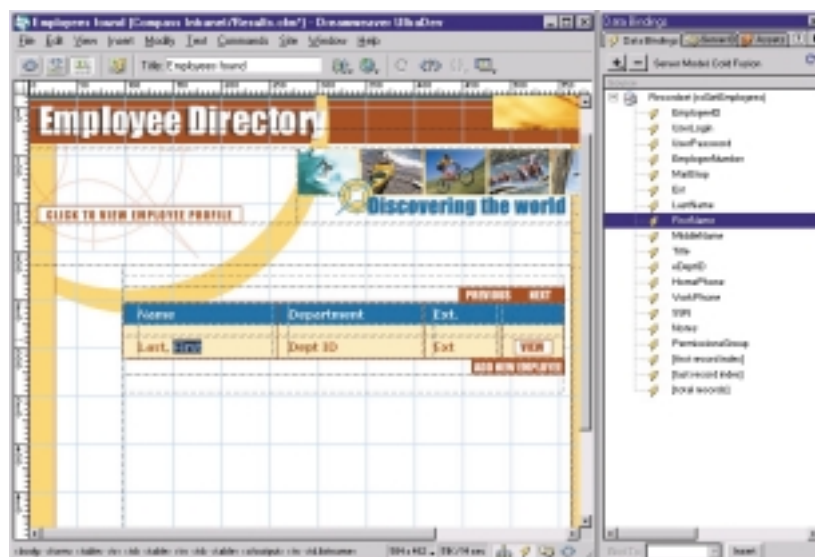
Employees found (Compass Intranet/Results.cfm*) - Dreamweaver UltraDev

File Edit View Insert Modify Text Commands Site Window Help

Title: Employees found

Employee Directory

Discovering the world

CLICK TO VIEW EMPLOYEE PROFILE

PREVIOUS NEXT

| Name | Department | Ext. | |
|---|---|---|---|
| Last, First | Dept ID | Ext | VIEW |

ADD NEW EMPLOYEE

Data Bindings

Data Bindings Server Behaviors Assets

+ − Server Model: ColdFusion

Recordset (rsGetEmployees)
EmployeeID
UserLogin
UserPassword
EmployeeNumber
MailStop
Ext
LastName
FirstName
MiddleName
Title
DeptID
HomePhone
WorkPhone
SSN
Notes
PermissionsGroup
[first record index]
[last record index]
[total records]

Insert

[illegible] 594 x 402 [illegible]